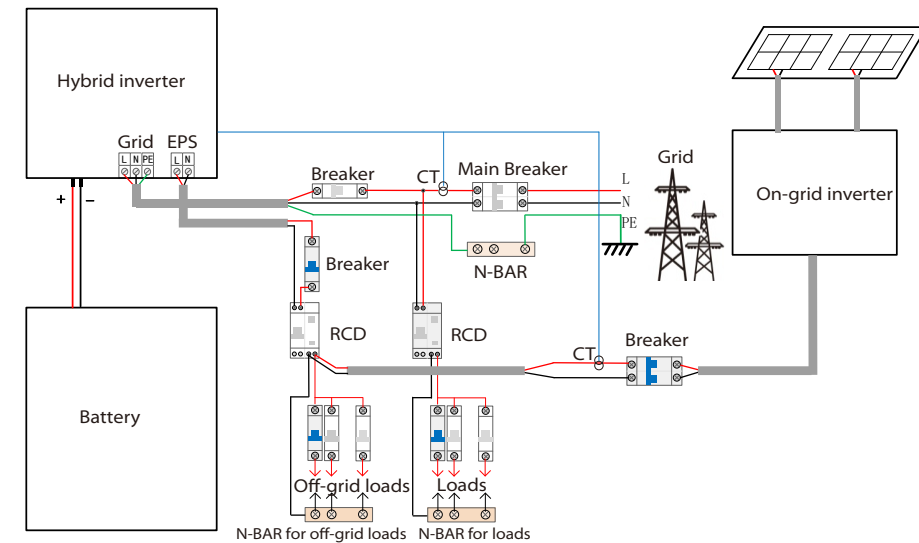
Hybrid inverter

Grid EPS

L N PE L N

+ −

Breaker

CT

Main Breaker

L

N

PE

Grid

On-grid inverter

Breaker

N-BAR

RCD

RCD

CT

Breaker

Battery

Off-grid loads

Loads

N-BAR for off-grid loads

N-BAR for loads